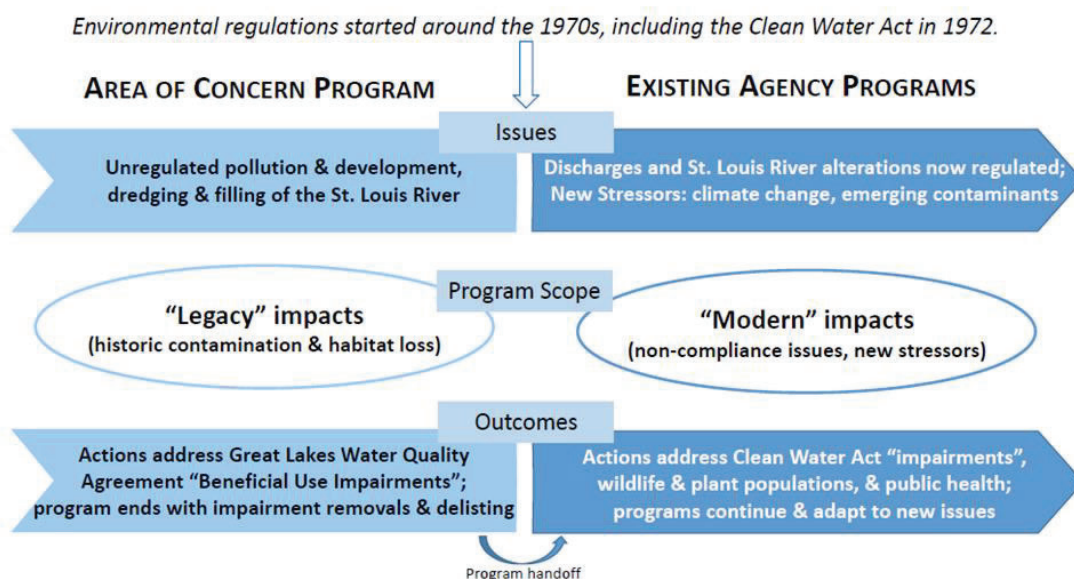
Environmental regulations started around the 1970s, including the Clean Water Act in 1972.

AREA OF CONCERN PROGRAM

EXISTING AGENCY PROGRAMS

Issues

Unregulated pollution & development, dredging & filling of the St. Louis River

Discharges and St. Louis River alterations now regulated; New Stressors: climate change, emerging contaminants

Program Scope

"Legacy" impacts
(historic contamination & habitat loss)

"Modern" impacts
(non-compliance issues, new stressors)

Outcomes

Actions address Great Lakes Water Quality Agreement "Beneficial Use Impairments"; program ends with impairment removals & delisting

Actions address Clean Water Act "impairments", wildlife & plant populations, & public health; programs continue & adapt to new issues

Program handoff